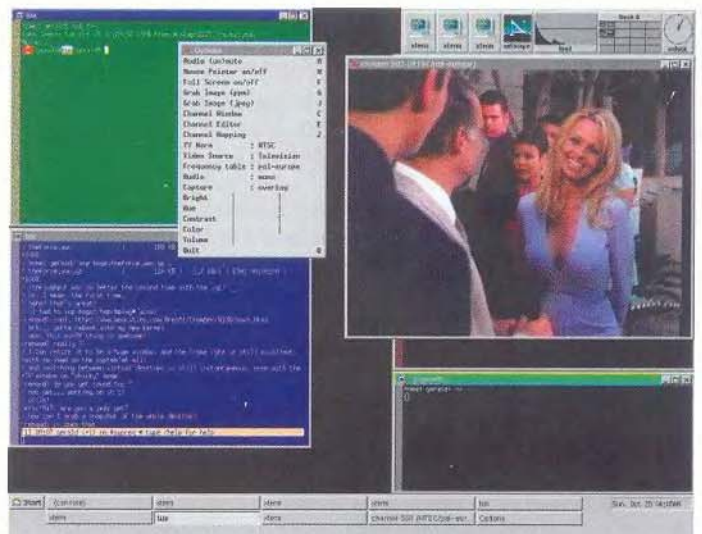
Options
Audio (un)mute
Mouse Pointer on/off
Full Screen on/off
Grab Image (ppm)
Grab Image (jpeg)
Channel Window
Channel Editor
Channel Mapping
TV Norm : NTSC
Video Source : Television
Frequency table : pal-europe
Audio : mono
Capture : overlay
Bright
Hue
Contrast
Color
Volume
Quit

xterm
xterm
xterm
xosview
load
Desk 0
xclock

Start
xterm
xterm
xterm
xterm
bx
xterm
bx
xterm
channel
Options
Sun, Oct 25